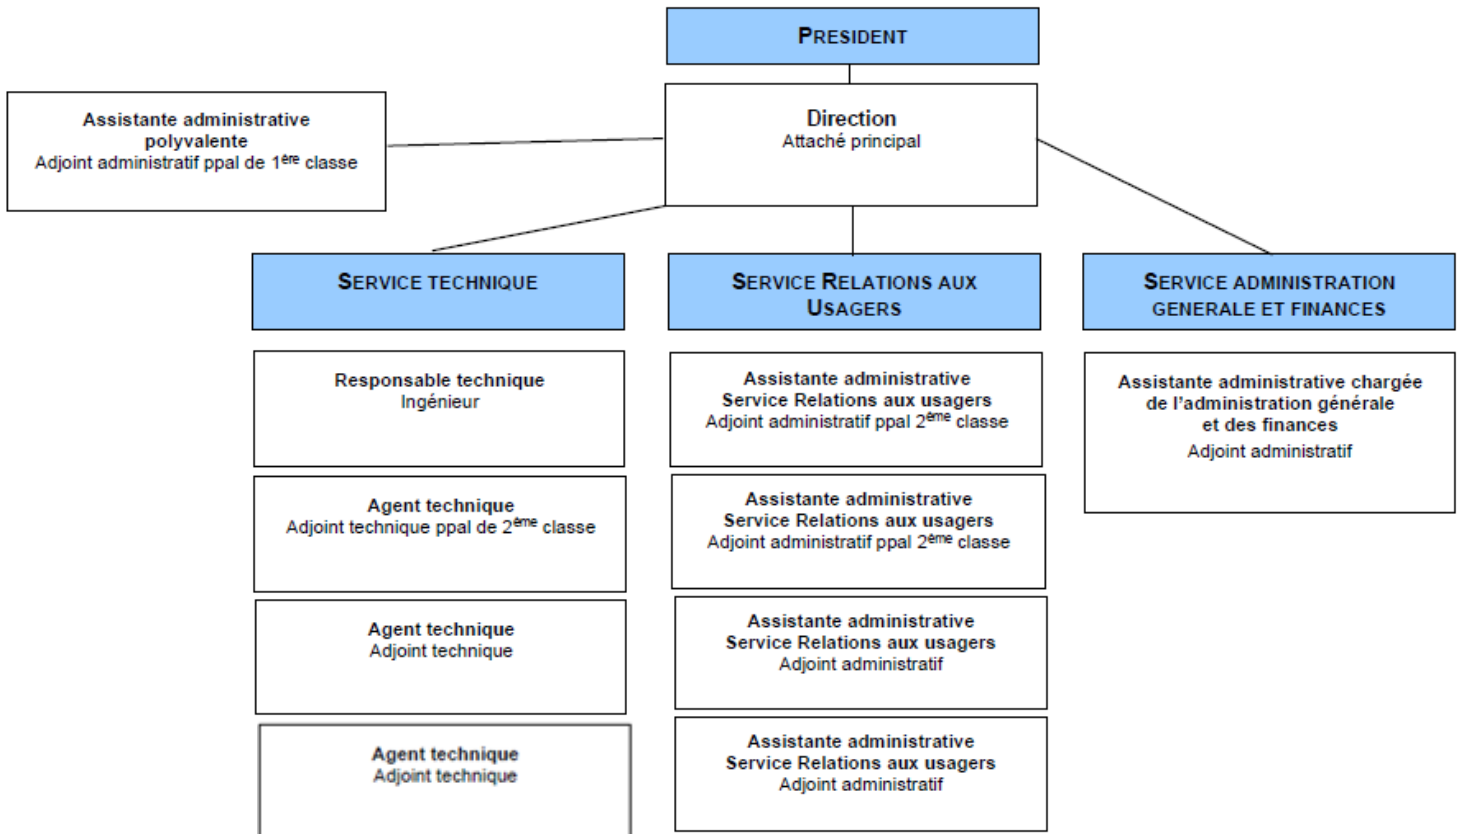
PRESIDENT

Assistante administrative polyvalente
Adjoint administratif ppal de 1$^{ère}$ classe

Direction
Attaché principal

SERVICE TECHNIQUE

Responsable technique
Ingénieur

Agent technique
Adjoint technique ppal de 2$^{ème}$ classe

Agent technique
Adjoint technique

Agent technique
Adjoint technique

SERVICE RELATIONS AUX USAGERS

Assistante administrative
Service Relations aux usagers
Adjoint administratif ppal 2$^{ème}$ classe

Assistante administrative
Service Relations aux usagers
Adjoint administratif ppal 2$^{ème}$ classe

Assistante administrative
Service Relations aux usagers
Adjoint administratif

Assistante administrative
Service Relations aux usagers
Adjoint administratif

SERVICE ADMINISTRATION GENERALE ET FINANCES

Assistante administrative chargée de l'administration générale et des finances
Adjoint administratif